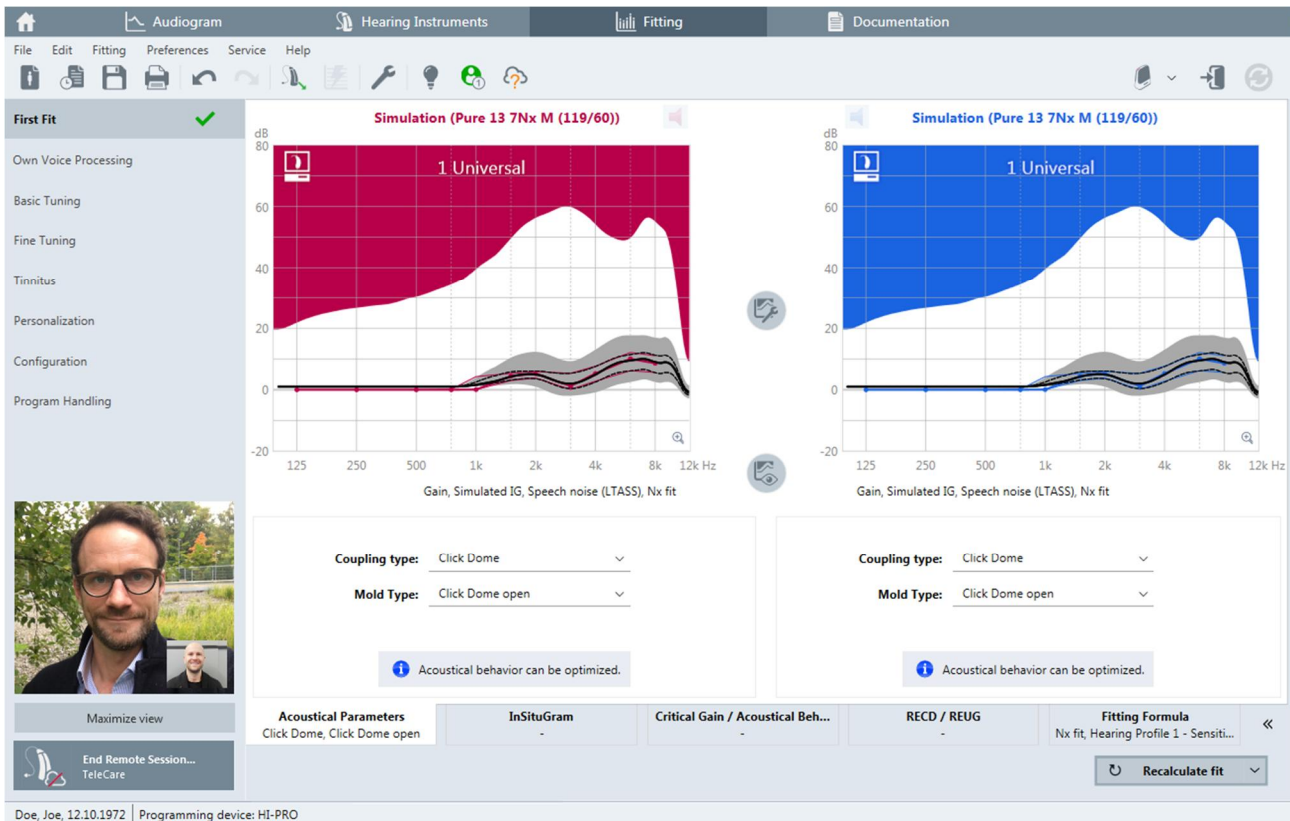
Audiogram Hearing Instruments Fitting Documentation

File Edit Fitting Preferences Service Help

First Fit

Own Voice Processing

Basic Tuning

Fine Tuning

Tinnitus

Personalization

Configuration

Program Handling

Simulation (Pure 13 7Nx M (119/60))

dB
80
60
40
20
0
-20

1 Universal

125 250 500 1k 2k 4k 8k 12k Hz

Gain, Simulated IG, Speech noise (LTASS), Nx fit

Simulation (Pure 13 7Nx M (119/60))

dB
80
60
40
20
0
-20

1 Universal

125 250 500 1k 2k 4k 8k 12k Hz

Gain, Simulated IG, Speech noise (LTASS), Nx fit

Coupling type: Click Dome

Mold Type: Click Dome open

Acoustical behavior can be optimized.

Coupling type: Click Dome

Mold Type: Click Dome open

Acoustical behavior can be optimized.

Maximize view

End Remote Session...
TeleCare

| Acoustical Parameters | InSituGram | Critical Gain / Acoustical Beh... | RECD / REUG | Fitting Formula |
|---|---|---|---|---|
| Click Dome, Click Dome open | - | - | - | Nx fit, Hearing Profile 1 - Sensiti... |

Recalculate fit

Doe, Joe, 12.10.1972 | Programming device: HI-PRO